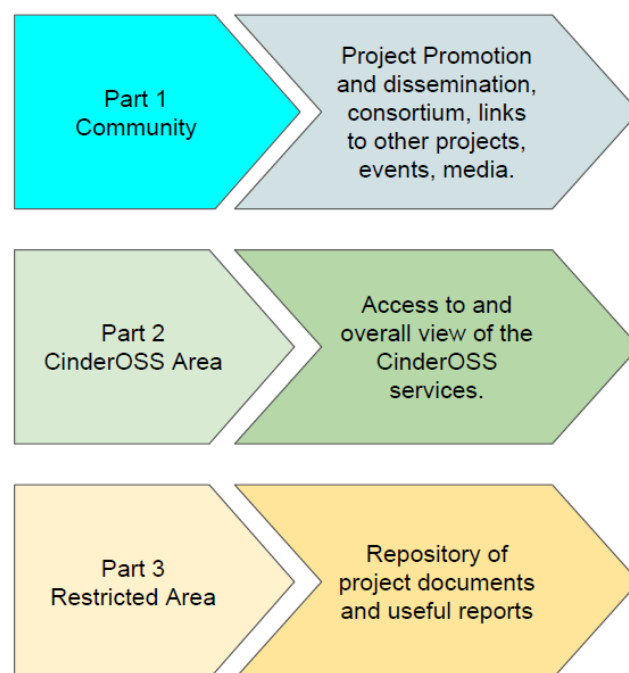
Part 1
Community

Project Promotion and dissemination, consortium, links to other projects, events, media.

Part 2
CinderOSS Area

Access to and overall view of the CinderOSS services.

Part 3
Restricted Area

Repository of project documents and useful reports